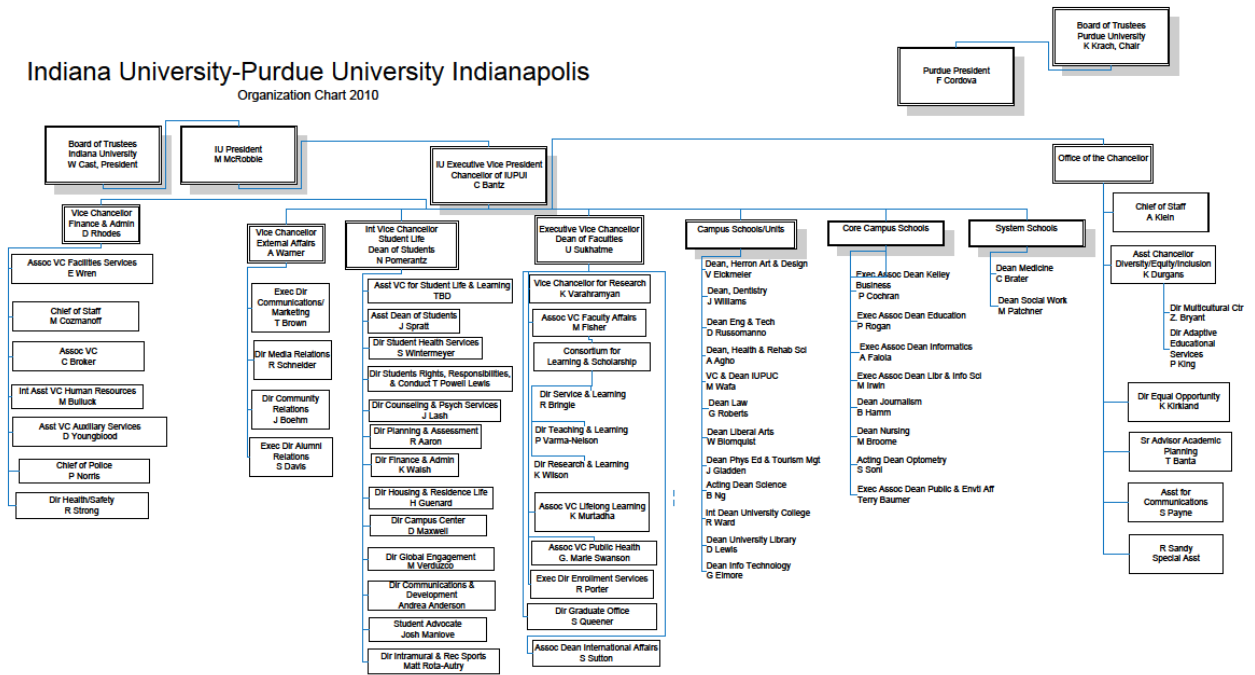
Indiana University-Purdue University Indianapolis
Organization Chart 2010

Board of Trustees
Purdue University
K Krach, Chair

Purdue President
F Cordova

Board of Trustees
Indiana University
W Cast, President

IU President
M McRobbie

IU Executive Vice President
Chancellor of IUPUI
C Bantz

Office of the Chancellor

Vice Chancellor
Finance & Admin
D Rhodes

Assoc VC Facilities Services
E Wren

Chief of Staff
M Cozmanoff

Assoc VC
C Broker

Int Asst VC Human Resources
M Bulluck

Asst VC Auxiliary Services
D Youngblood

Chief of Police
P Norris

Dir Health/Safety
R Strong

Vice Chancellor
External Affairs
A Warner

Exec Dir
Communications/
Marketing
T Brown

Dir Media Relations
R Schneider

Dir Community
Relations
J Boehm

Exec Dir Alumni
Relations
S Davis

Int Vice Chancellor
Student Life
Dean of Students
N Pomerantz

Asst VC for Student Life & Learning
TBD

Asst Dean of Students
J Spratt

Dir Student Health Services
S Wintermeyer

Dir Students Rights, Responsibilities,
& Conduct T Powell Lewis

Dir Counseling & Psych Services
J Lash

Dir Planning & Assessment
R Aaron

Dir Finance & Admin
K Walsh

Dir Housing & Residence Life
H Guenard

Dir Campus Center
D Maxwell

Dir Global Engagement
M Verduzco

Dir Communications &
Development
Andrea Anderson

Student Advocate
Josh Manlove

Dir Intramural & Rec Sports
Matt Rota-Autry

Executive Vice Chancellor
Dean of Faculties
U Sukhatme

Vice Chancellor for Research
K Varahramyan

Assoc VC Faculty Affairs
M Fisher

Consortium for
Learning & Scholarship

Dir Service & Learning
R Bringle

Dir Teaching & Learning
P Varma-Nelson

Dir Research & Learning
K Wilson

Assoc VC Lifelong Learning
K Murtadha

Assoc VC Public Health
G. Marie Swanson

Exec Dir Enrollment Services
R Porter

Dir Graduate Office
S Queener

Assoc Dean International Affairs
S Sutton

Campus Schools/Units

Dean, Herron Art & Design
V Eickmeier

Dean, Dentistry
J Williams

Dean Eng & Tech
D Russomanno

Dean, Health & Rehab Sci
A Agho

VC & Dean IUPUC
M Wafa

Dean Law
G Roberts

Dean Liberal Arts
W Blomquist

Dean Phys Ed & Tourism Mgt
J Gladden

Acting Dean Science
B Ng

Int Dean University College
R Ward

Dean University Library
D Lewis

Dean Info Technology
G Elmore

Core Campus Schools

Exec Assoc Dean Kelley
Business
P Cochran

Exec Assoc Dean Education
P Rogan

Exec Assoc Dean Informatics
A Falola

Exec Assoc Dean Libr & Info Sci
M Irwin

Dean Journalism
B Hamm

Dean Nursing
M Broome

Acting Dean Optometry
S Soni

Exec Assoc Dean Public & Envtl Aff
Terry Baumer

System Schools

Dean Medicine
C Brater

Dean Social Work
M Patchner

Chief of Staff
A Klein

Asst Chancellor
Diversity/Equity/Inclusion
K Durgans

Dir Multicultural Ctr
Z. Bryant

Dir Adaptive
Educational
Services
P King

Dir Equal Opportunity
K Kirkland

Sr Advisor Academic
Planning
T Banta

Asst for
Communications
S Payne

R Sandy
Special Asst